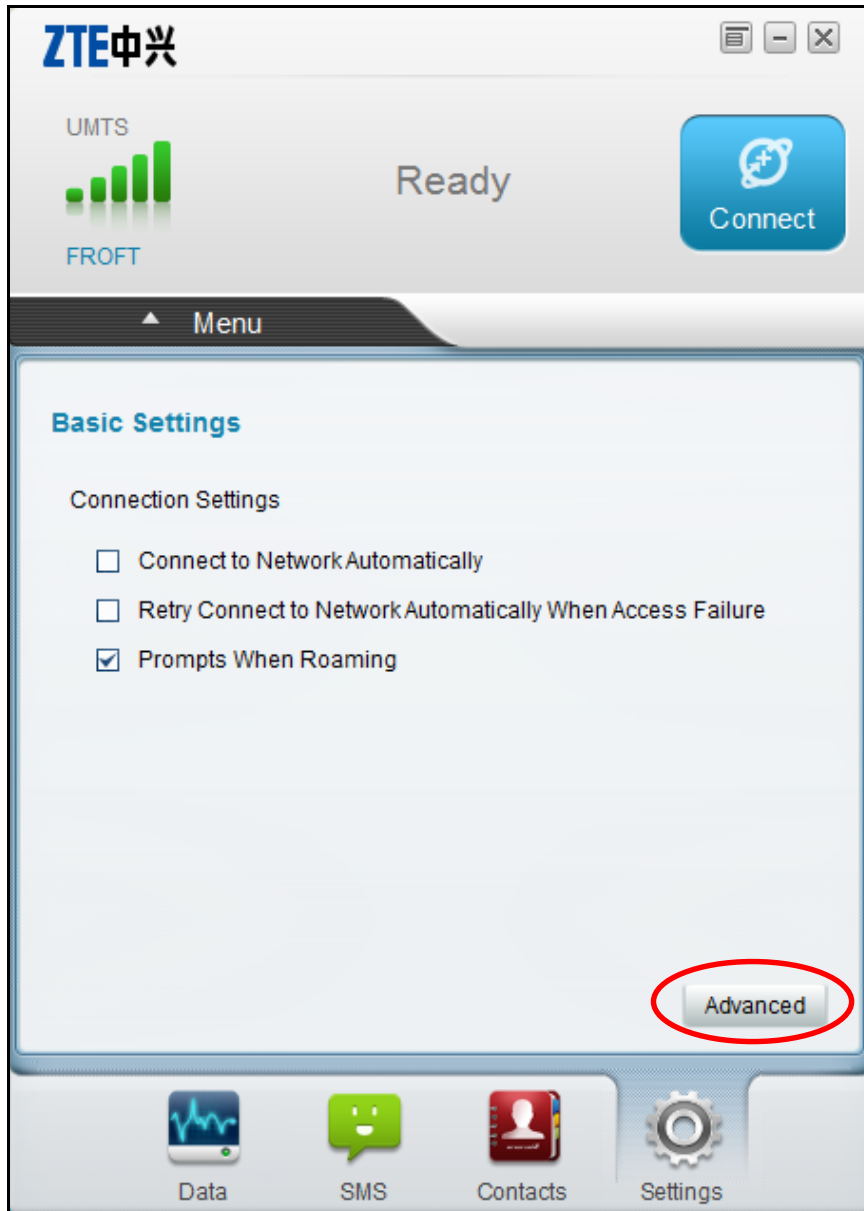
ZTE中兴

UMTS

FROFT

Ready

Connect

Menu

Basic Settings

Connection Settings

☐ Connect to Network Automatically

☐ Retry Connect to Network Automatically When Access Failure

☑ Prompts When Roaming

Advanced

Data SMS Contacts Settings